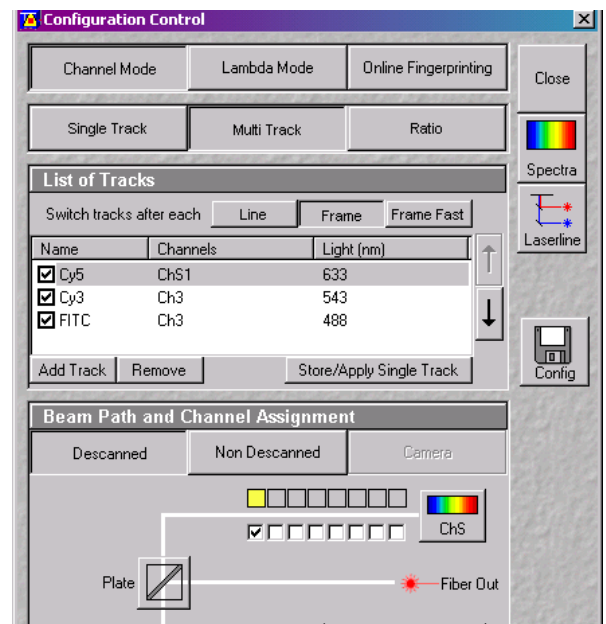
Configuration Control

Channel Mode | Lambda Mode | Online Fingerprinting

Close

Single Track | Multi Track | Ratio

Spectra

List of Tracks

Switch tracks after each | Line | Frame | Frame Fast

Laserline

| Name | Channels | Light (nm) |
|---|---|---|
| ☑ Cy5 | ChS1 | 633 |
| ☑ Cy3 | Ch3 | 543 |
| ☑ FITC | Ch3 | 488 |

Add Track | Remove | Store/Apply Single Track

Config

Beam Path and Channel Assignment

Descanned | Non Descanned | Camera

ChS

Plate

Fiber Out